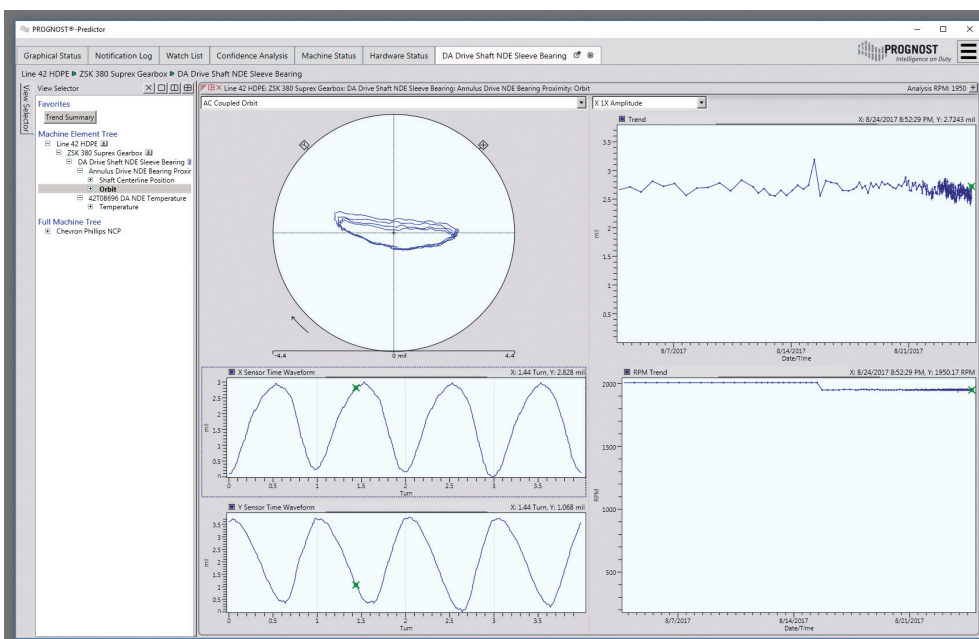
PROGNOST®-Predictor

Graphical Status | Notification Log | Watch List | Confidence Analysis | Machine Status | Hardware Status | DA Drive Shaft NDE Sleeve Bearing

PROGNOST Intelligence on Duty

Line 42 HDPE ▶ ZSK 380 Suprex Gearbox ▶ DA Drive Shaft NDE Sleeve Bearing

View Selector

Favorites
Trend Summary

Machine Element Tree
Line 42 HDPE
ZSK 380 Suprex Gearbox
DA Drive Shaft NDE Sleeve Bearing
Annulus Drive NDE Bearing Proxir
Shaft Centerline Position
Orbit
42T08696 DA NDE Temperature
Temperature

Full Machine Tree
Chevron Phillips NCP

View Selector

Line 42 HDPE: ZSK 380 Suprex Gearbox: DA Drive Shaft NDE Sleeve Bearing: Annulus Drive NDE Bearing Proximity: Orbit

Analysis RPM: 1950

AC Coupled Orbit

X 1X Amplitude

-4.4 0 mil 4.4

Trend
X: 8/24/2017 8:52:29 PM, Y: 2.7243 mil
3.5 3 2.5 2 1.5 1 0.5
mil
8/7/2017 8/14/2017 8/21/2017
Date/Time

X Sensor Time Waveform
X: 1.44 Turn, Y: 2.828 mil
3 2.5 2 1.5 1 0.5
mil
0 0.5 1 1.5 2 2.5 3 3.5
Turn

RPM Trend
X: 8/24/2017 8:52:29 PM, Y: 1950.17 RPM
2000 1500 1000 500
RPM
8/7/2017 8/14/2017 8/21/2017
Date/Time

Y Sensor Time Waveform
X: 1.44 Turn, Y: 1.068 mil
3.5 3 2.5 2 1.5 1 0.5
mil
0 0.5 1 1.5 2 2.5 3 3.5
Turn